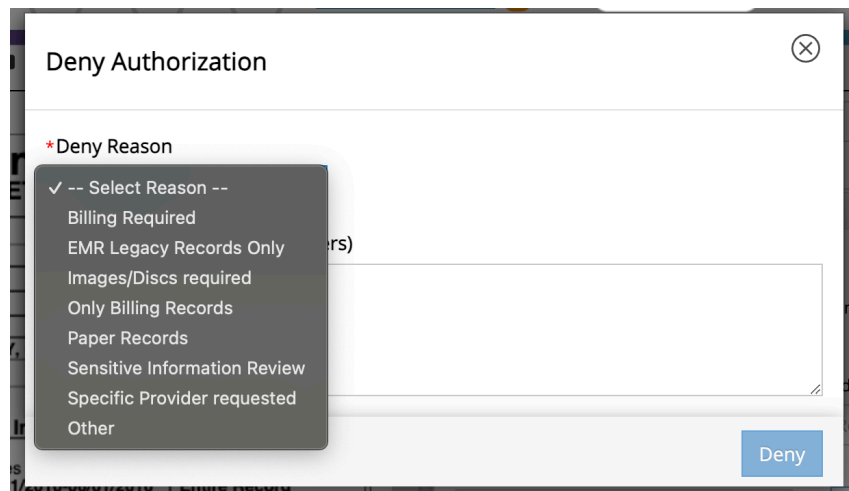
Deny Authorization

*Deny Reason

✓ -- Select Reason --
Billing Required
EMR Legacy Records Only
Images/Discs required
Only Billing Records
Paper Records
Sensitive Information Review
Specific Provider requested
Other

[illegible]ers)

Deny